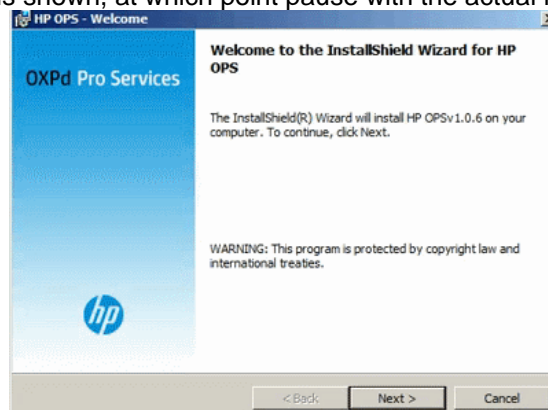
s shown, at which point pause with the actual i

HP OPS - Welcome

OXPd Pro Services

Welcome to the InstallShield Wizard for HP OPS

The InstallShield(R) Wizard will install HP OPSv1.0.6 on your computer. To continue, click Next.

WARNING: This program is protected by copyright law and international treaties.

hp

< Back

Next >

Cancel